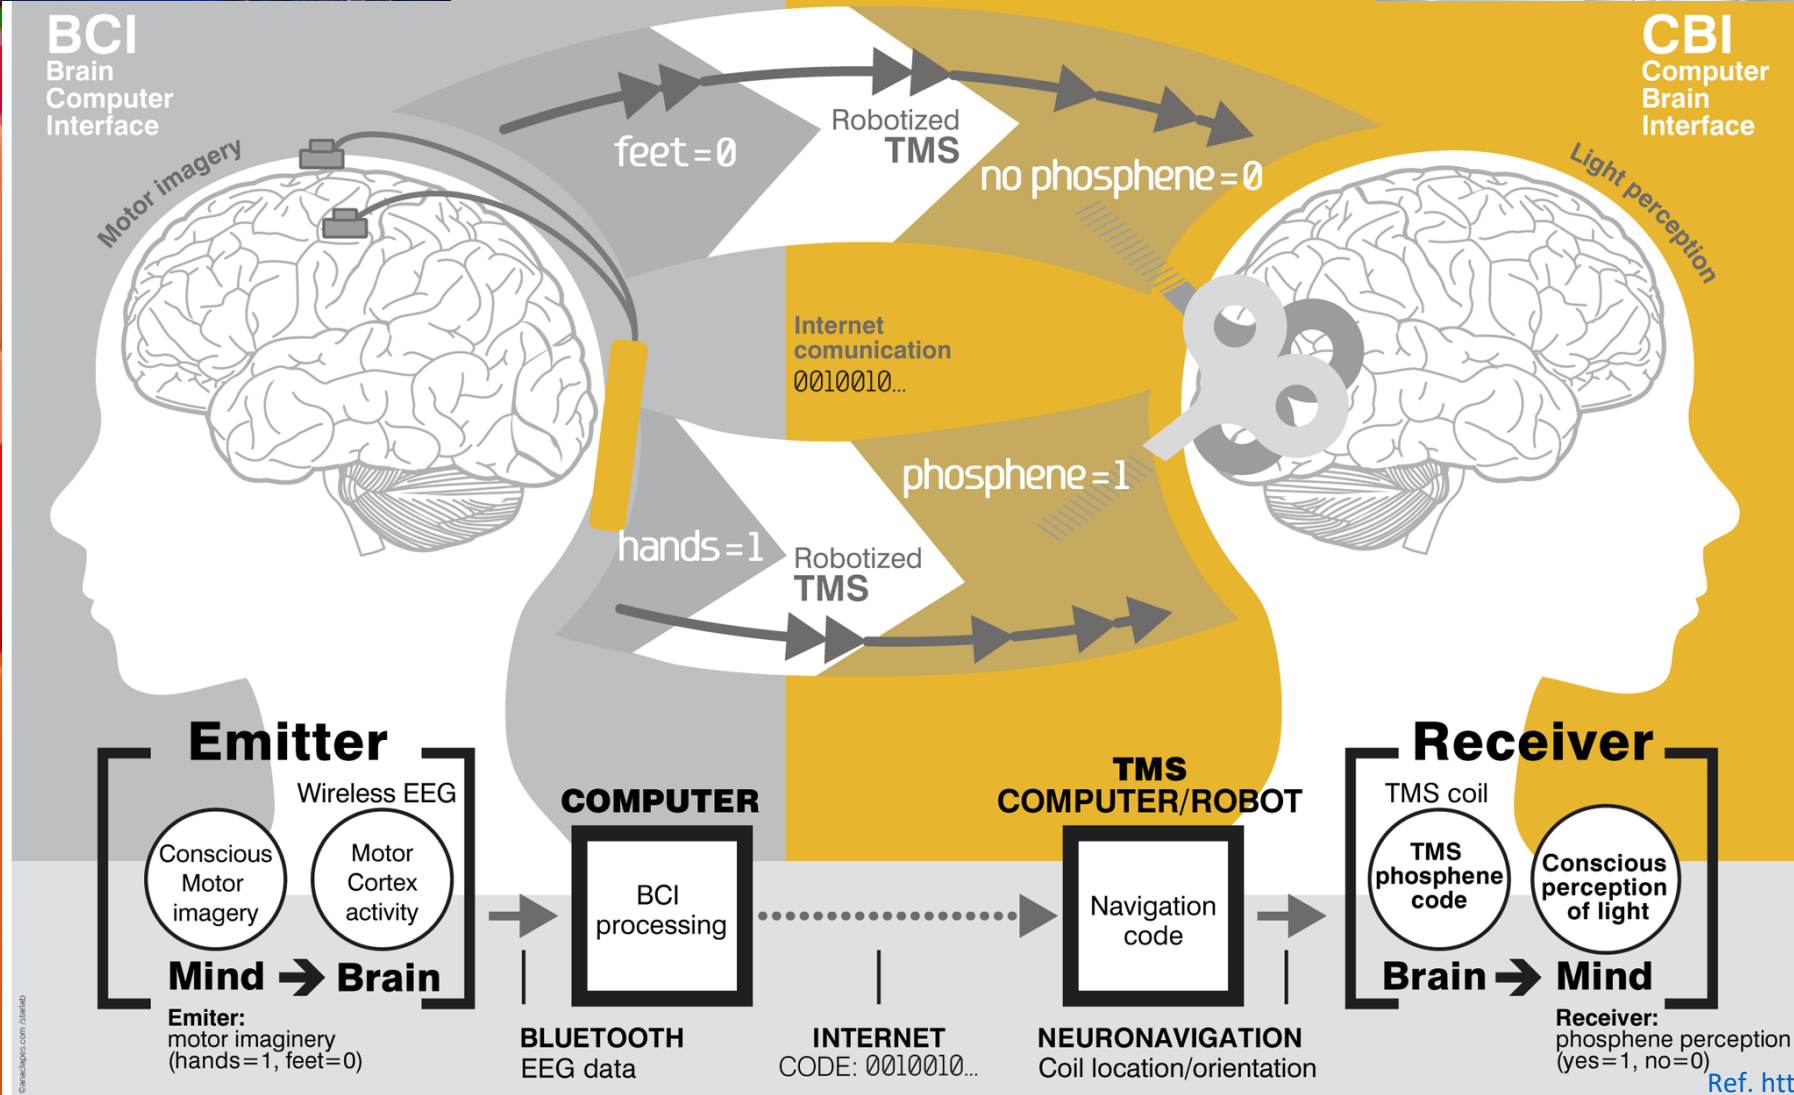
BCI
Brain
Computer
Interface

CBI
Computer
Brain
Interface

Motor imagery

Light perception

feet=0

Robotized
TMS

no phosphene=0

Internet
comunication
0010010...

phosphene=1

hands=1

Robotized
TMS

Emitter

Wireless EEG

Conscious Motor imagery

Motor Cortex activity

Mind → Brain

Emiter:
motor imaginery
(hands=1, feet=0)

COMPUTER

BCI processing

BLUETOOTH
EEG data

INTERNET
CODE: 0010010...

TMS
COMPUTER/ROBOT

Navigation code

NEURONAVIGATION
Coil location/orientation

Receiver

TMS coil

TMS phosphene code

Conscious perception of light

Brain → Mind

Receiver:
phosphene perception
(yes=1, no=0)

Ref. htt

©anaclapes.com /starlab